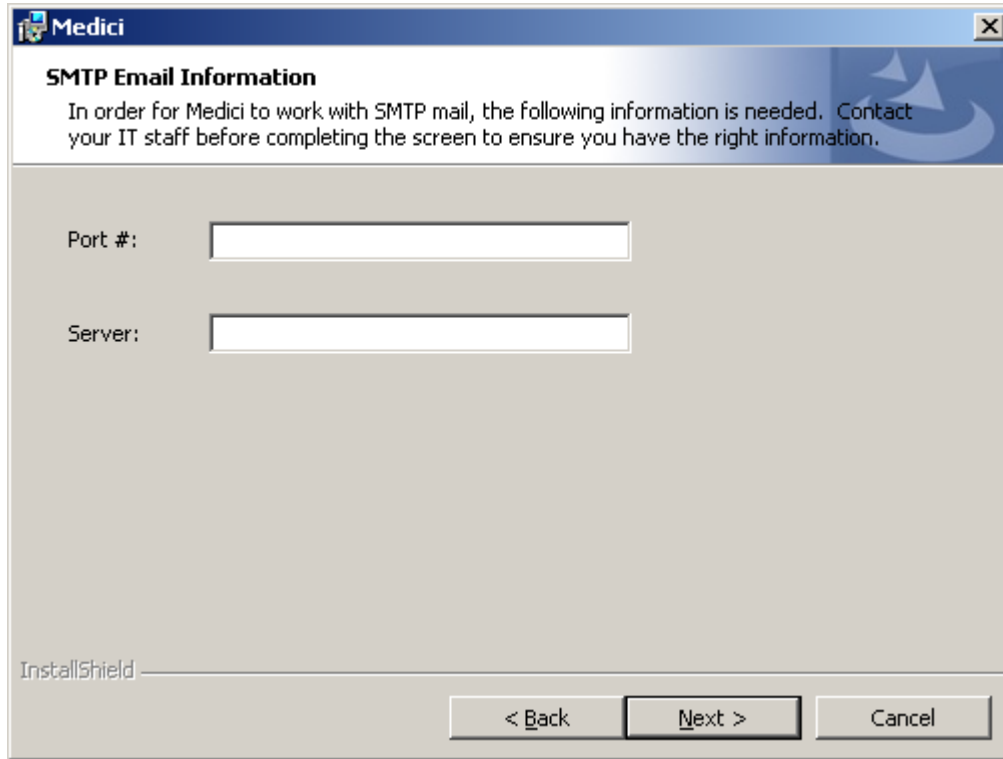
Medici

SMTP Email Information

In order for Medici to work with SMTP mail, the following information is needed. Contact your IT staff before completing the screen to ensure you have the right information.

Port #:

Server:

InstallShield

< Back

Next >

Cancel